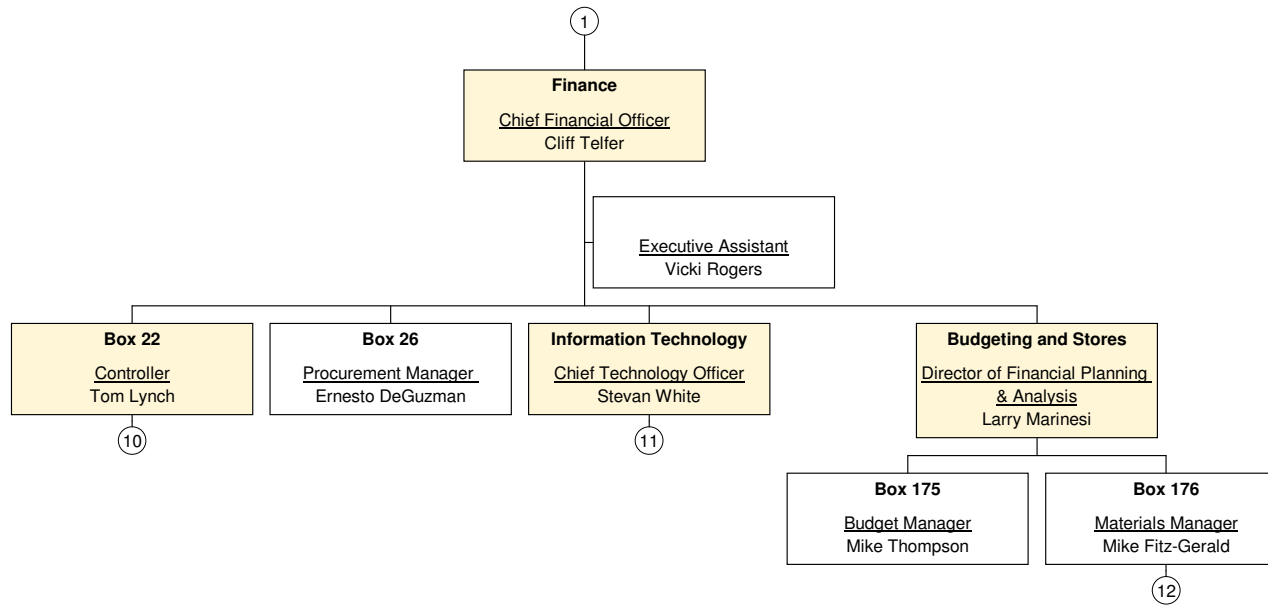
1

Finance

Chief Financial Officer
Cliff Telfer

Executive Assistant
Vicki Rogers

Box 22

Controller
Tom Lynch

10

Box 26

Procurement Manager
Ernesto DeGuzman

Information Technology

Chief Technology Officer
Stevan White

11

Budgeting and Stores

Director of Financial Planning & Analysis
Larry Marinesi

Box 175

Budget Manager
Mike Thompson

Box 176

Materials Manager
Mike Fitz-Gerald

12